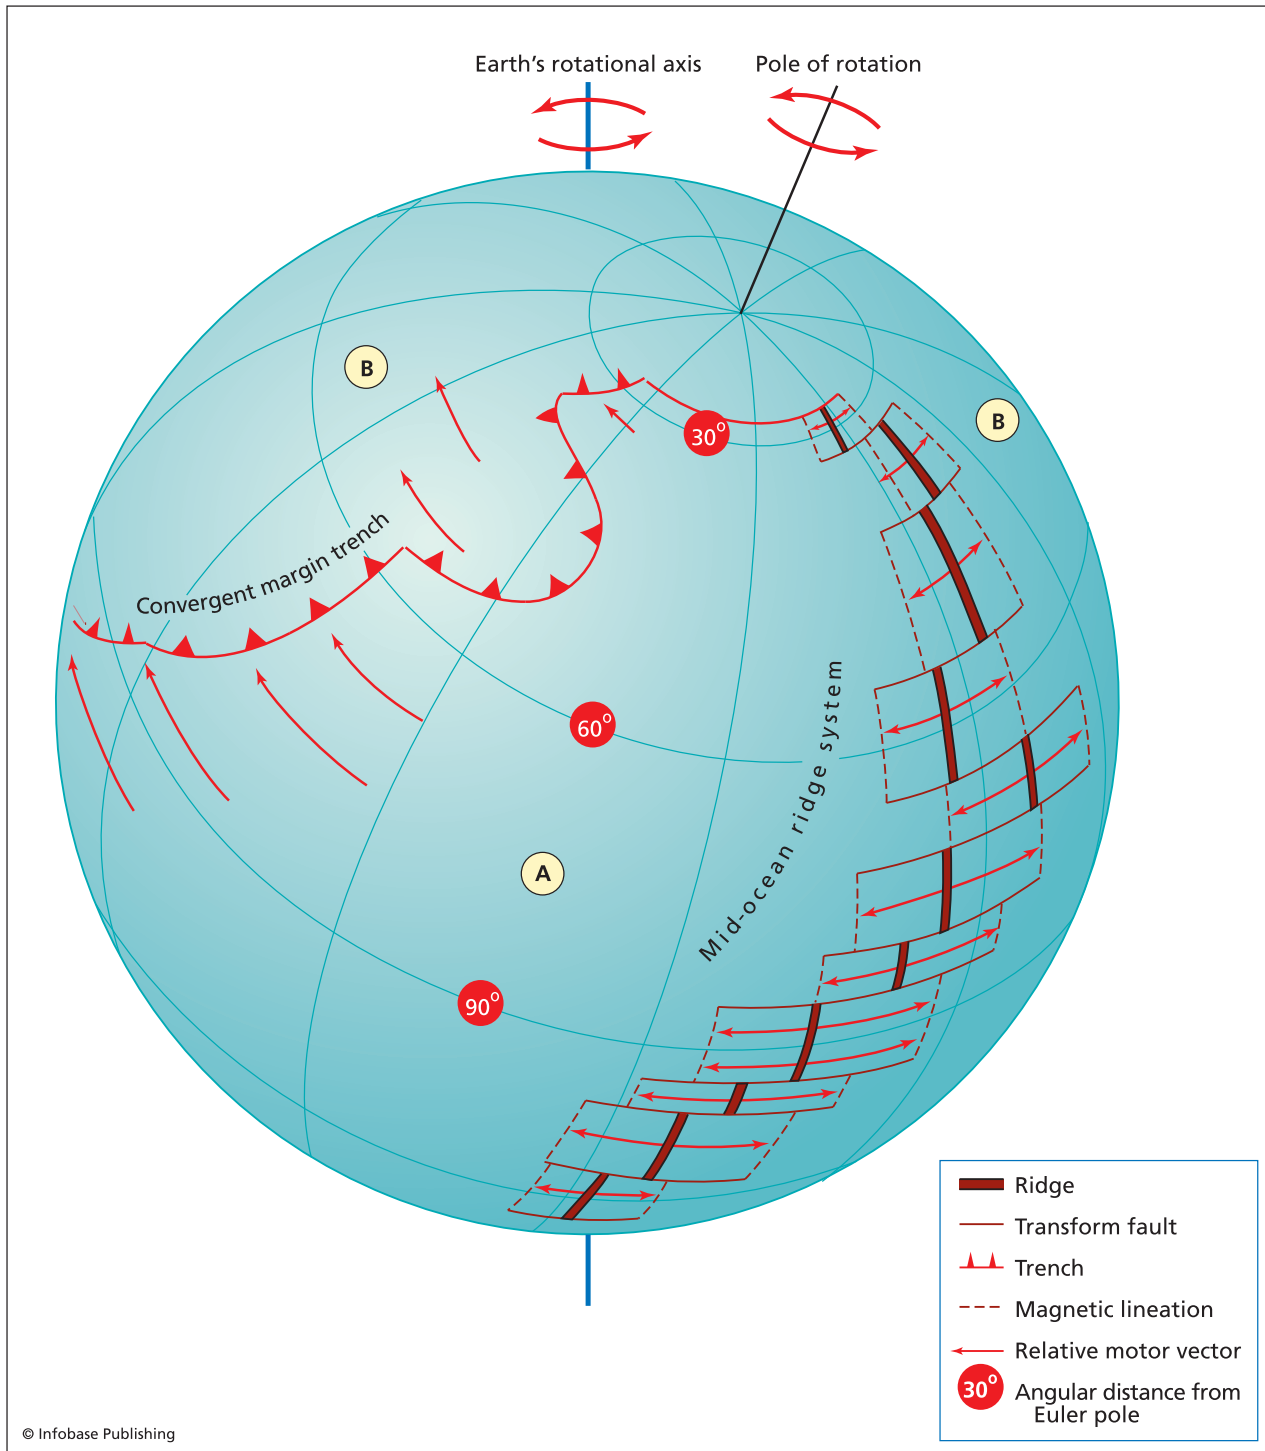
Earth's rotational axis

Pole of rotation

B

B

30°

Convergent margin trench

60°

Mid-ocean ridge system

A

90°

Ridge

Transform fault

Trench

Magnetic lineation

Relative motor vector

30° Angular distance from Euler pole

© Infobase Publishing